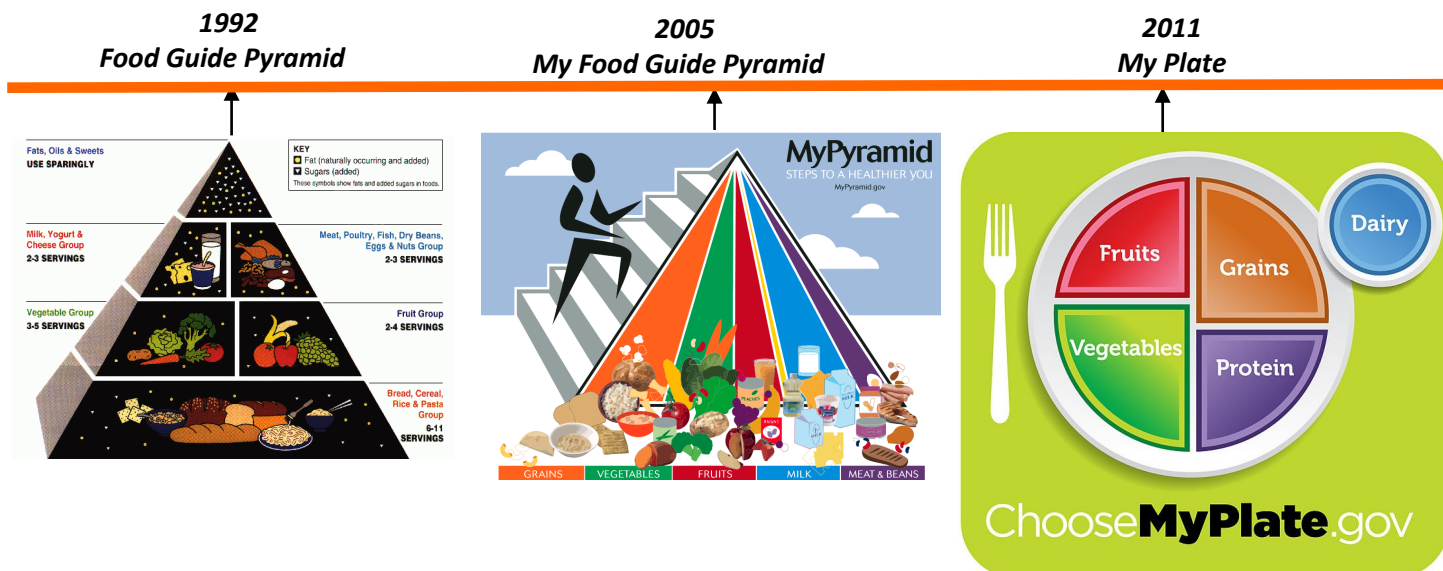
1992
Food Guide Pyramid

Fats, Oils & Sweets
USE SPARINGLY

KEY
Fat (naturally occurring and added)
Sugars (added)
These symbols show fats and added sugars in foods.

Milk, Yogurt & Cheese Group
2-3 SERVINGS

Meat, Poultry, Fish, Dry Beans, Eggs & Nuts Group
2-3 SERVINGS

Vegetable Group
3-5 SERVINGS

Fruit Group
2-4 SERVINGS

Bread, Cereal, Rice & Pasta Group
6-11 SERVINGS

2005
My Food Guide Pyramid

MyPyramid
STEPS TO A HEALTHIER YOU
MyPyramid.gov

GRAINS VEGETABLES FRUITS MILK MEAT & BEANS

2011
My Plate

Fruits
Grains
Dairy
Vegetables
Protein

ChooseMyPlate.gov